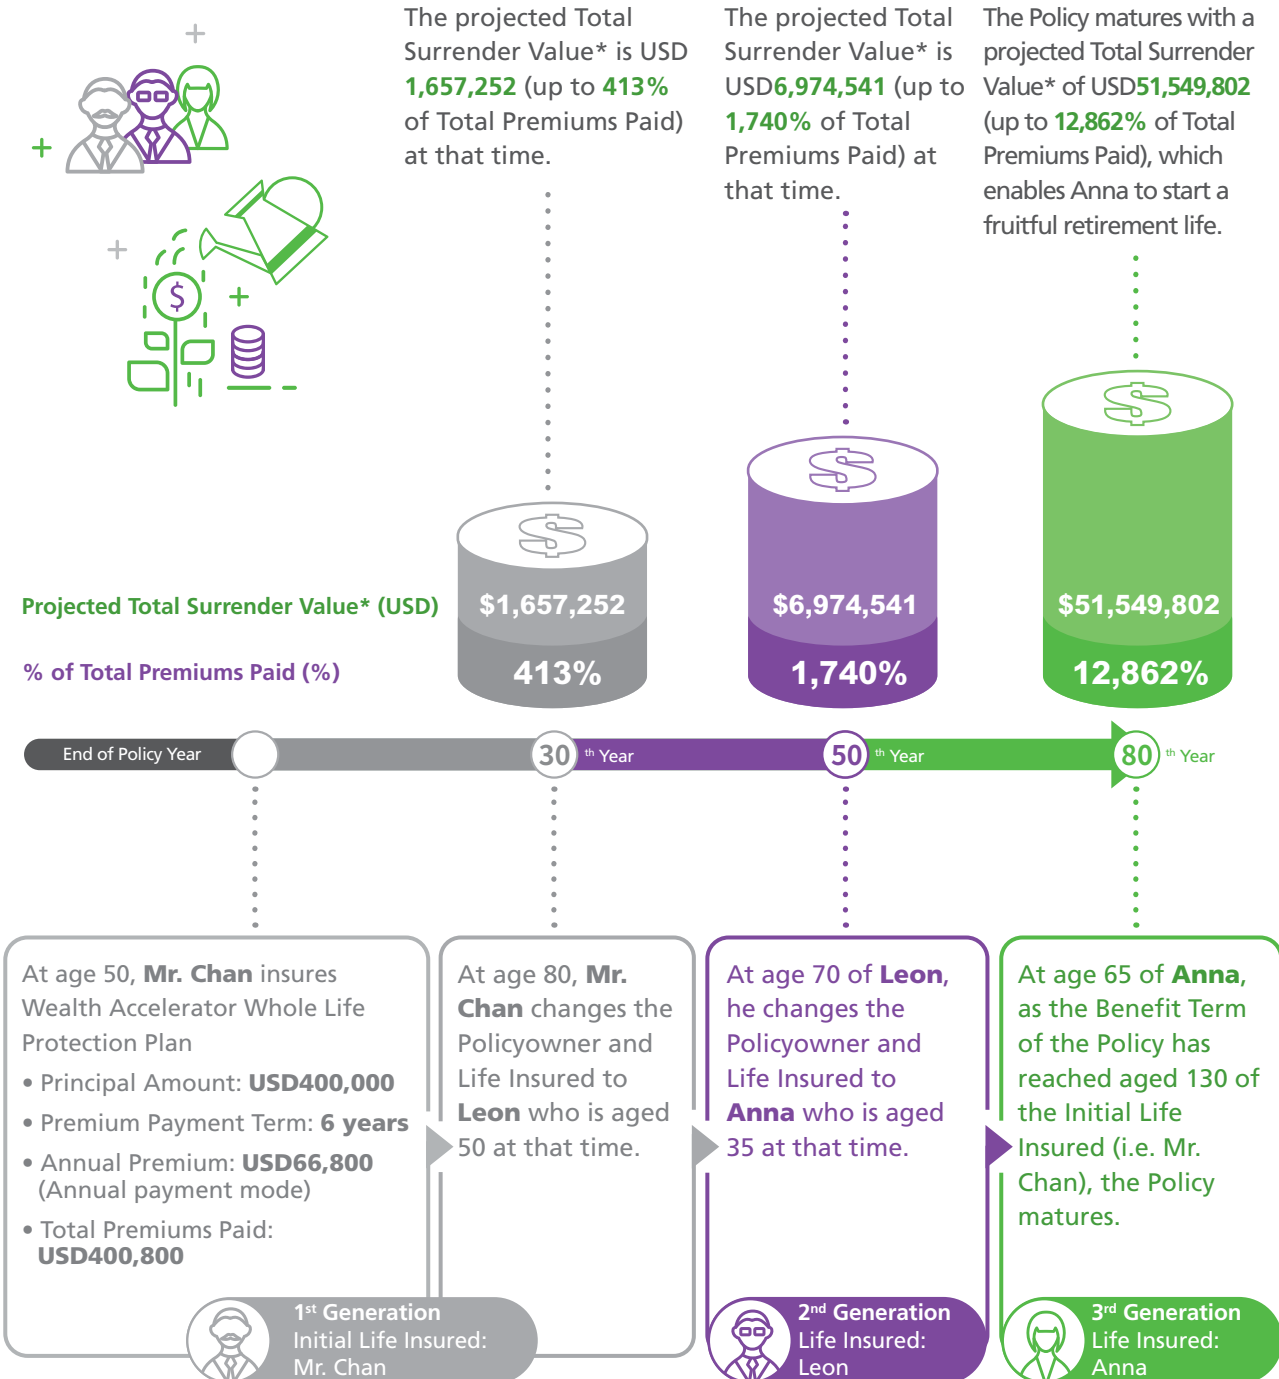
The projected Total Surrender Value* is USD 1,657,252 (up to 413% of Total Premiums Paid) at that time.

The projected Total Surrender Value* is USD6,974,541 (up to 1,740% of Total Premiums Paid) at that time.

The Policy matures with a projected Total Surrender Value* of USD51,549,802 (up to 12,862% of Total Premiums Paid), which enables Anna to start a fruitful retirement life.

Projected Total Surrender Value* (USD)

% of Total Premiums Paid (%)

$1,657,252
413%

$6,974,541
1,740%

$51,549,802
12,862%

End of Policy Year

30 th Year

50 th Year

80 th Year

At age 50, Mr. Chan insures Wealth Accelerator Whole Life Protection Plan

• Principal Amount: USD400,000

• Premium Payment Term: 6 years

• Annual Premium: USD66,800 (Annual payment mode)

• Total Premiums Paid: USD400,800

1st Generation
Initial Life Insured:
Mr. Chan

At age 80, Mr. Chan changes the Policyowner and Life Insured to Leon who is aged 50 at that time.

At age 70 of Leon, he changes the Policyowner and Life Insured to Anna who is aged 35 at that time.

2nd Generation
Life Insured:
Leon

At age 65 of Anna, as the Benefit Term of the Policy has reached aged 130 of the Initial Life Insured (i.e. Mr. Chan), the Policy matures.

3rd Generation
Life Insured:
Anna